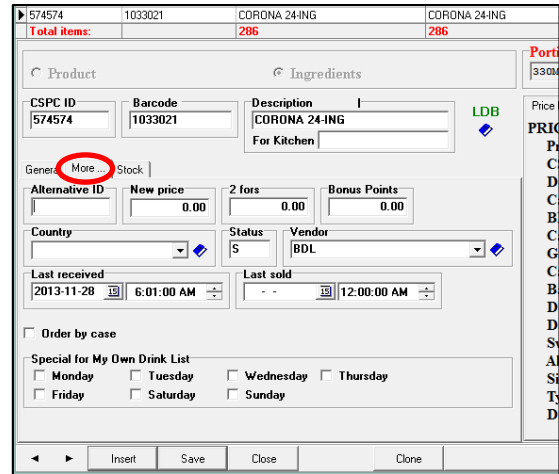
| 574574 | 1033021 | CORONA 24-ING | CORONA 24-ING |
|---|---|---|---|
| Total items: | | 286 | 286 |

Product

Ingredients

Porti

330M

CSPC ID
574574

Barcode
1033021

Description
CORONA 24-ING

For Kitchen

LDB

Price

PRIC
P
C
D
C
B
C
G
C
B
D
D
S
A
S
T
D

General More ... Stock

Alternative ID

New price
0.00

2 fors
0.00

Bonus Points
0.00

Country

Status
S

Vendor
BDL

Last received
2013-11-28 15 6:01:00 AM

Last sold
- - 15 12:00:00 AM

Order by case

Special for My Own Drink List
Monday
Tuesday
Wednesday
Thursday
Friday
Saturday
Sunday

Insert Save Close Clone